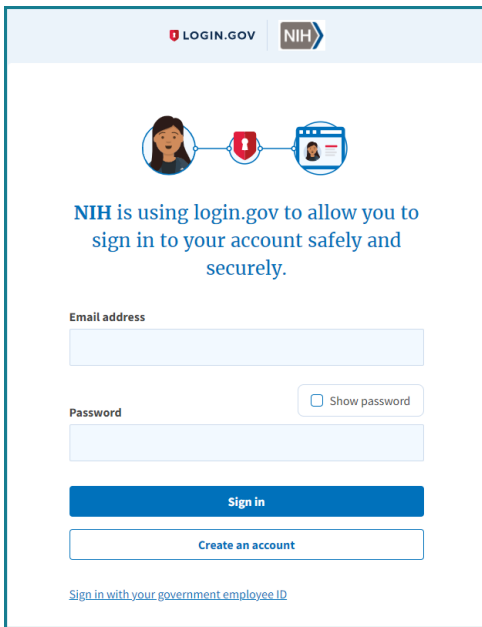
LOGIN.GOV NIH

NIH is using login.gov to allow you to sign in to your account safely and securely.

Email address

Show password

Password

Sign in

Create an account

Sign in with your government employee ID